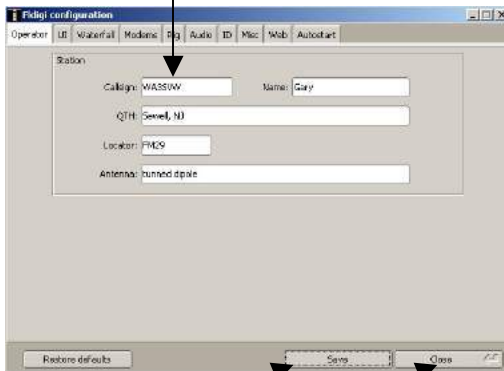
Fldigi configuration

Operator UI Waterfall Modems Rig Audio ID Misc Web Autostart

Station

Callsign: WA3SUW

Name: Gary

QTH: Sewell, NJ

Locator: FM29

Antenna: tunned dipole

Restore defaults

Save

Close